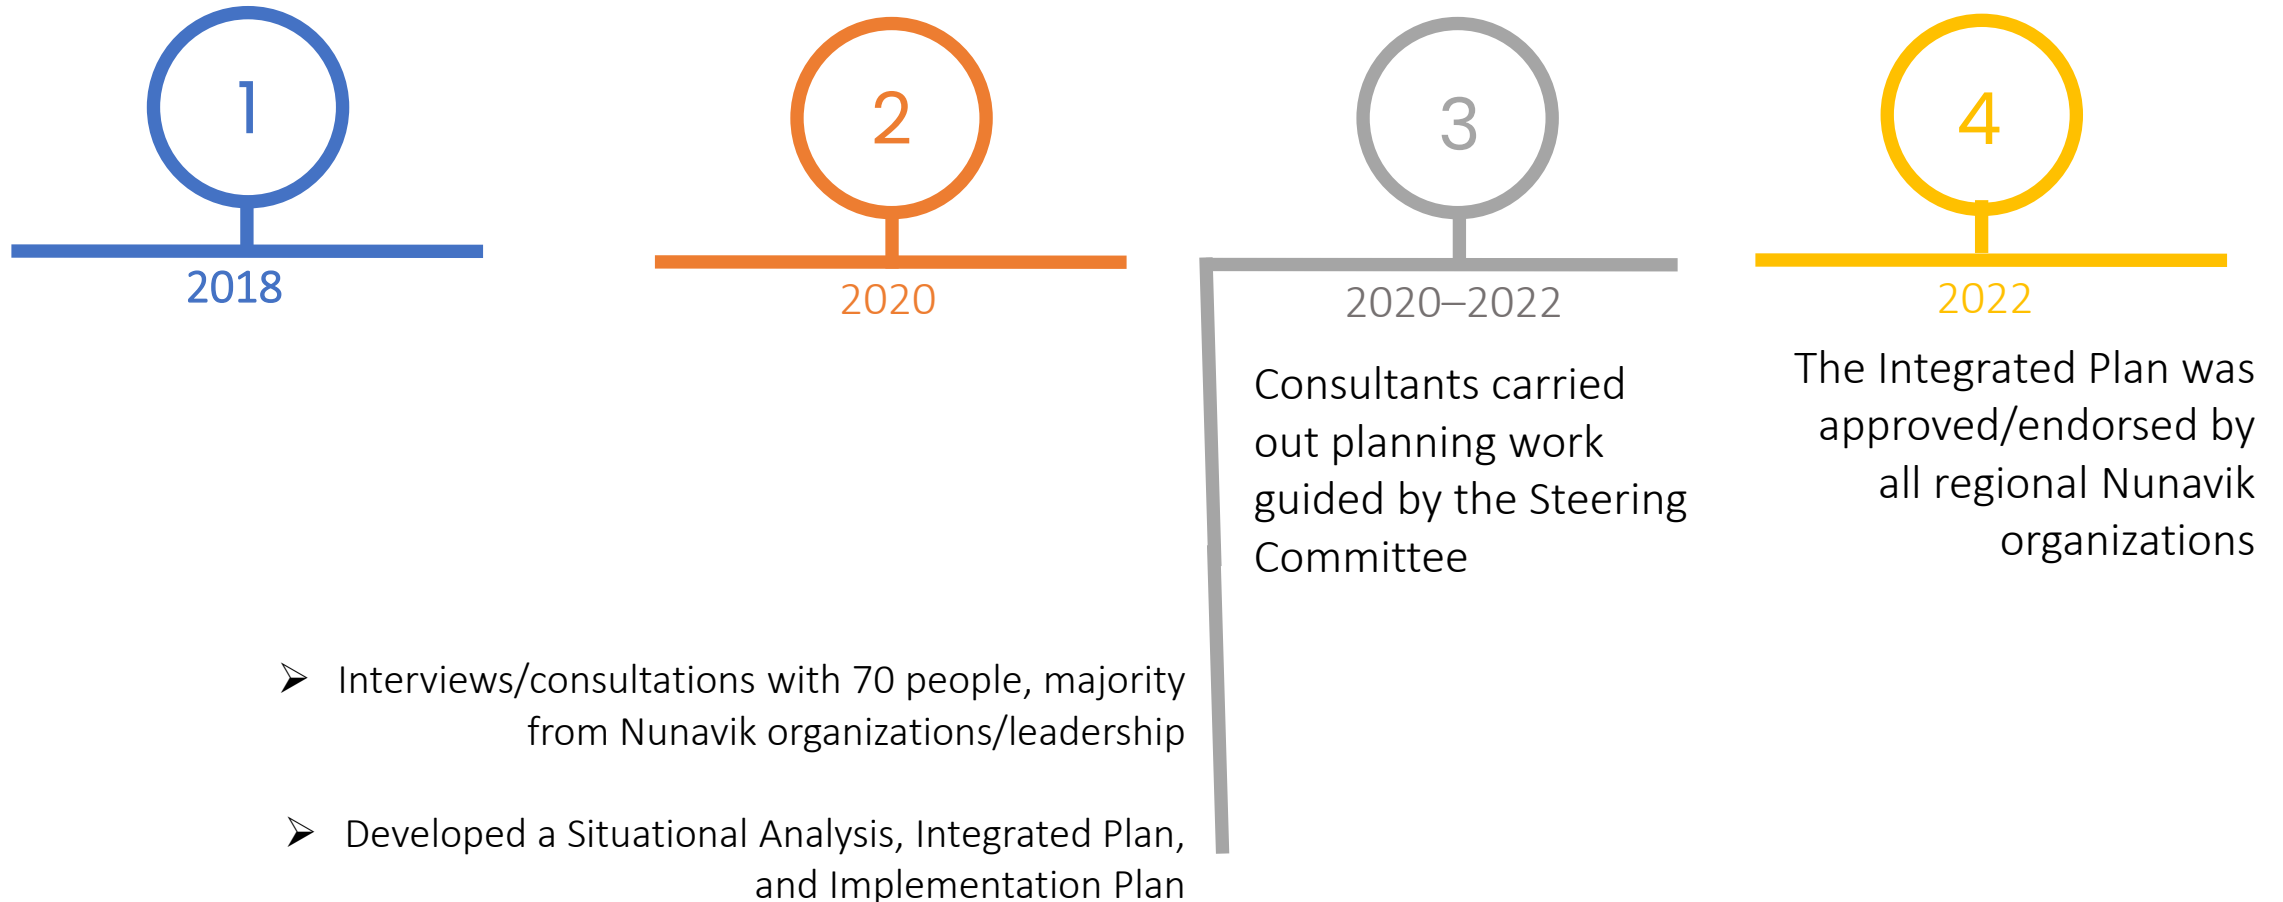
1

2018

2

2020

3

2020–2022

Consultants carried out planning work guided by the Steering Committee

4

2022

The Integrated Plan was approved/endorsed by all regional Nunavik organizations

➢ Interviews/consultations with 70 people, majority from Nunavik organizations/leadership

➢ Developed a Situational Analysis, Integrated Plan, and Implementation Plan